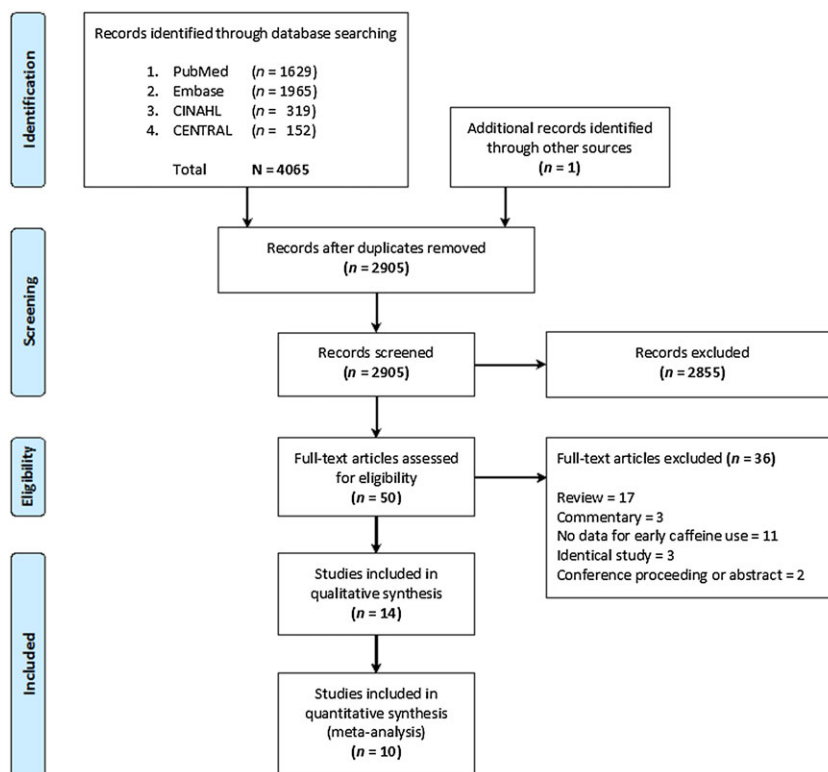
Identification

Records identified through database searching

1. PubMed ($n$ = 1629)
2. Embase ($n$ = 1965)
3. CINAHL ($n$ = 319)
4. CENTRAL ($n$ = 152)

Total N = 4065

Additional records identified through other sources
($n$ = 1)

Screening

Records after duplicates removed
($n$ = 2905)

Records screened
($n$ = 2905)

Records excluded
($n$ = 2855)

Eligibility

Full-text articles assessed for eligibility
($n$ = 50)

Full-text articles excluded ($n$ = 36)

Review = 17
Commentary = 3
No data for early caffeine use = 11
Identical study = 3
Conference proceeding or abstract = 2

Included

Studies included in qualitative synthesis
($n$ = 14)

Studies included in quantitative synthesis (meta-analysis)
($n$ = 10)